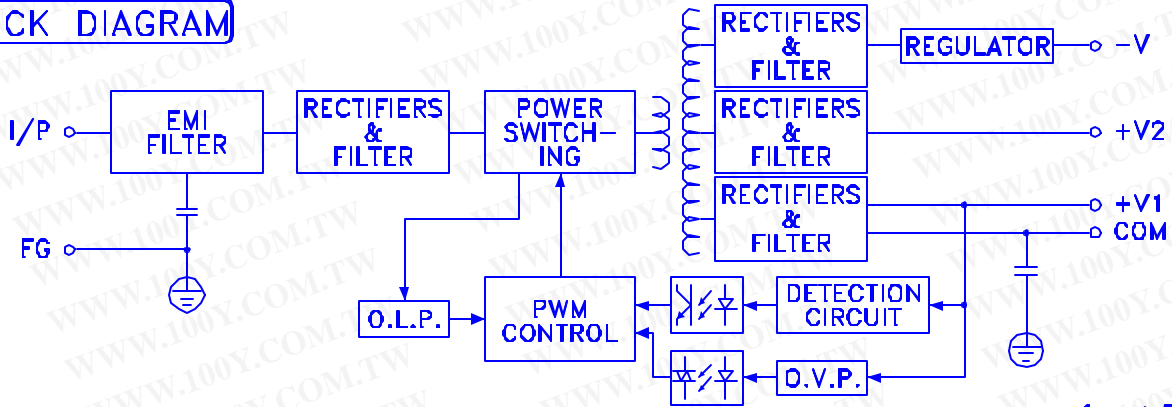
CK DIAGRAM

I/P

EMI FILTER

FG

RECTIFIERS & FILTER

POWER SWITCHING

RECTIFIERS & FILTER

REGULATOR

-V

RECTIFIERS & FILTER

+V2

RECTIFIERS & FILTER

+V1

COM

O.L.P.

PWM CONTROL

DETECTION CIRCUIT

O.V.P.

WWW.100Y.COM.TW